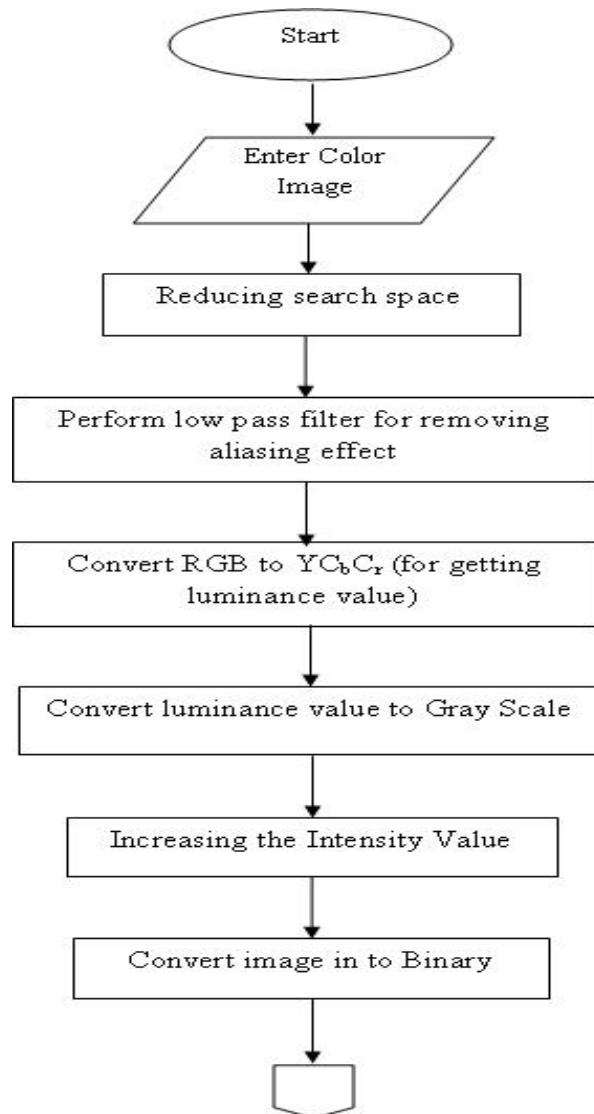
Start

Enter Color Image

Reducing search space

Perform low pass filter for removing aliasing effect

Convert RGB to $YC_bC_r$ (for getting luminance value)

Convert luminance value to Gray Scale

Increasing the Intensity Value

Convert image in to Binary